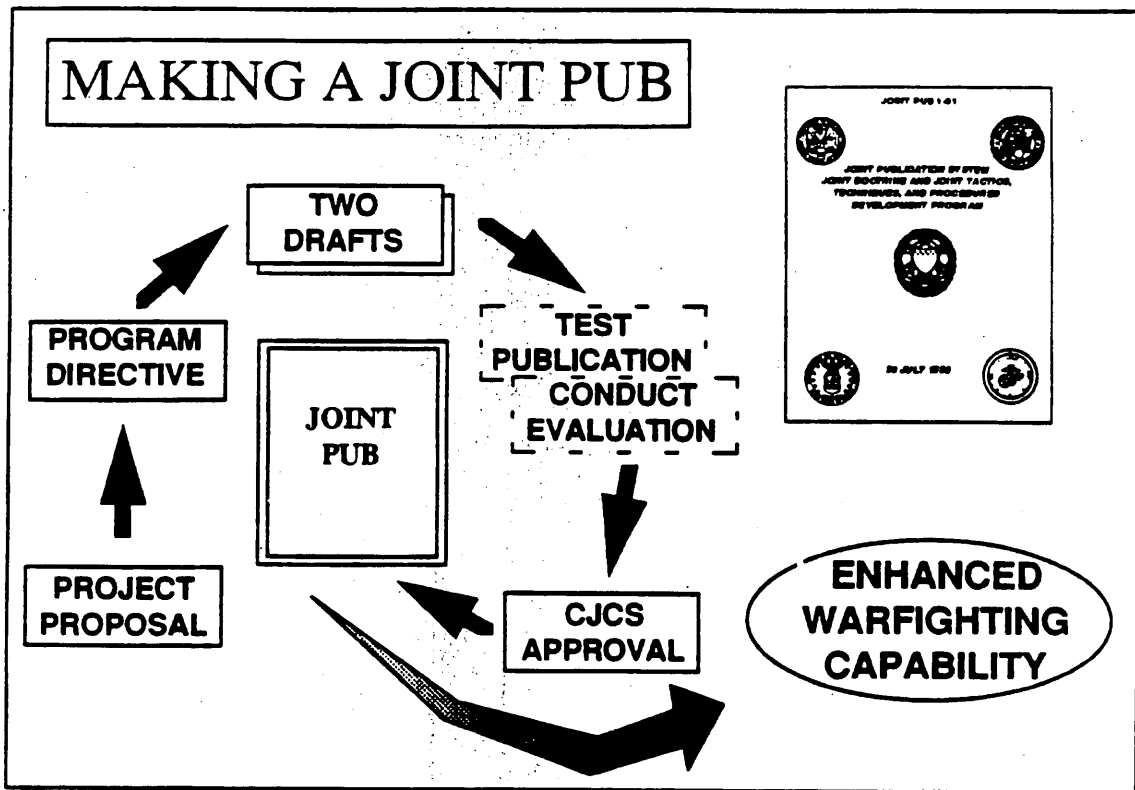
MAKING A JOINT PUB

JOINT PUB 1-01

JOINT PUBLICATION SYSTEM JOINT DOCTRINE AND JOINT TACTICS, TECHNIQUES, AND PROCEDURES DEVELOPMENT PROGRAM

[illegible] JULY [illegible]

TWO DRAFTS

TEST PUBLICATION

CONDUCT EVALUATION

PROGRAM DIRECTIVE

JOINT PUB

PROJECT PROPOSAL

CJCS APPROVAL

ENHANCED WARFIGHTING CAPABILITY